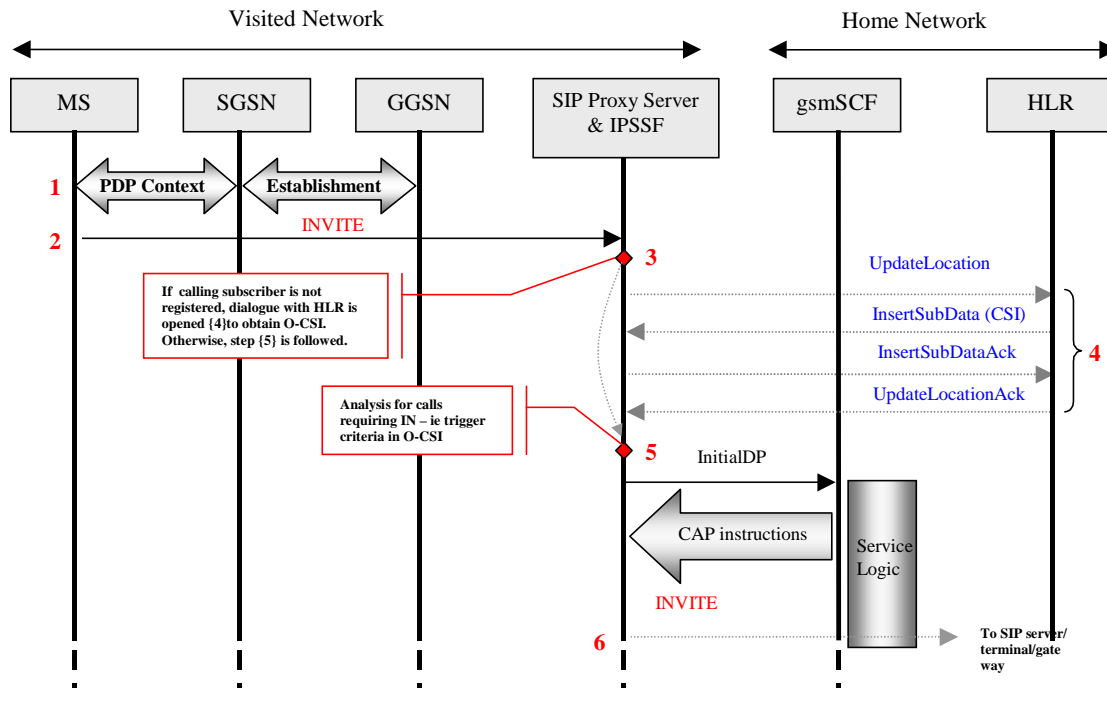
Visited Network

Home Network

MS

SGSN

GGSN

SIP Proxy Server & IPSSF

gsmSCF

HLR

1

PDP Context

Establishment

2

INVITE

3

If calling subscriber is not registered, dialogue with HLR is opened {4}to obtain O-CSI. Otherwise, step {5} is followed.

UpdateLocation

InsertSubData (CSI)

InsertSubDataAck

UpdateLocationAck

4

Analysis for calls requiring IN – ie trigger criteria in O-CSI

5

InitialDP

CAP instructions

Service Logic

INVITE

6

To SIP server/ terminal/gate way